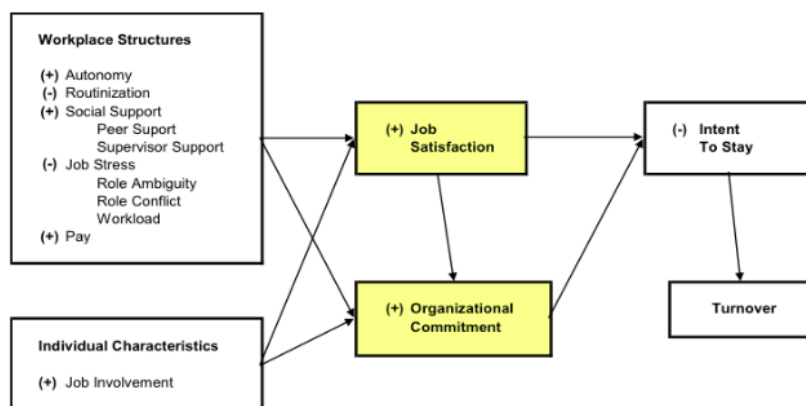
Workplace Structures

(+) Autonomy
(-) Routinization
(+) Social Support
Peer Suport
Supervisor Support
(-) Job Stress
Role Ambiguity
Role Conflict
Workload
(+) Pay

Individual Characteristics

(+) Job Involvement

(+) Job Satisfaction

(+) Organizational Commitment

(-) Intent To Stay

Turnover